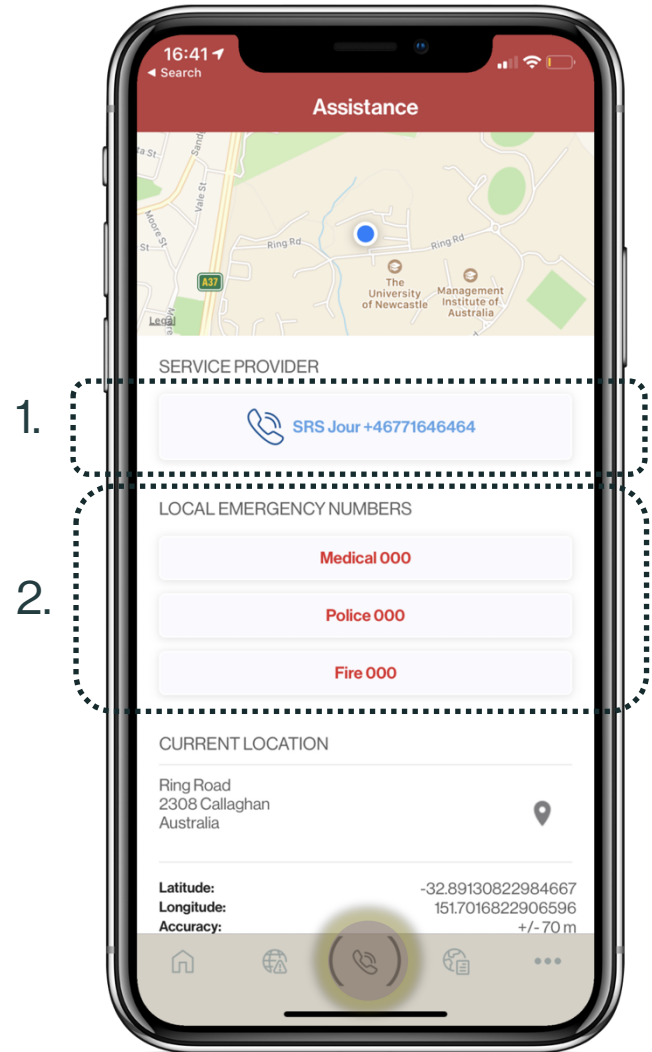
16:41
◂ Search

Assistance

ta St
Sand
Vale St
Moore St
St
Ring Rd
Ring Rd
A37
The University of Newcastle
Management Institute of Australia
Legal

SERVICE PROVIDER

1.

SRS Jour +46771646464

LOCAL EMERGENCY NUMBERS

2.

Medical 000

Police 000

Fire 000

CURRENT LOCATION

Ring Road
2308 Callaghan
Australia

| | |
|---|---|
| **Latitude:** | -32.89130822984667 |
| **Longitude:** | 151.7016822906596 |
| **Accuracy:** | +/- 70 m |